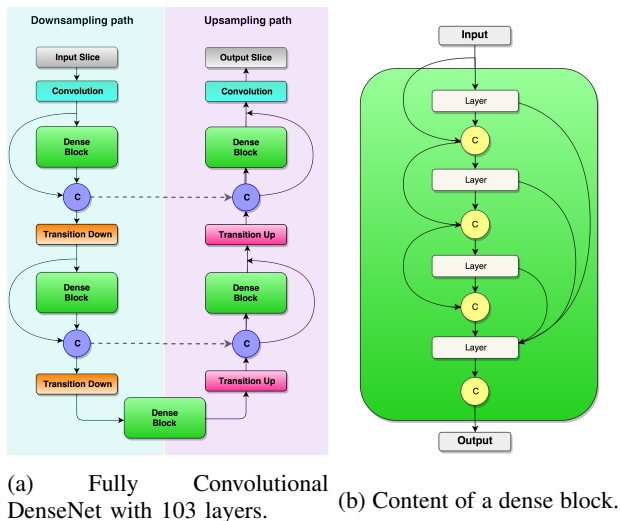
Downsampling path

Upsampling path

Input Slice

Convolution

Dense Block

C

Transition Down

Dense Block

C

Transition Down

Dense Block

Output Slice

Convolution

Dense Block

C

Transition Up

Dense Block

C

Transition Up

(a) Fully Convolutional DenseNet with 103 layers.

Input

Layer

C

Layer

C

Layer

C

Layer

C

Output

(b) Content of a dense block.